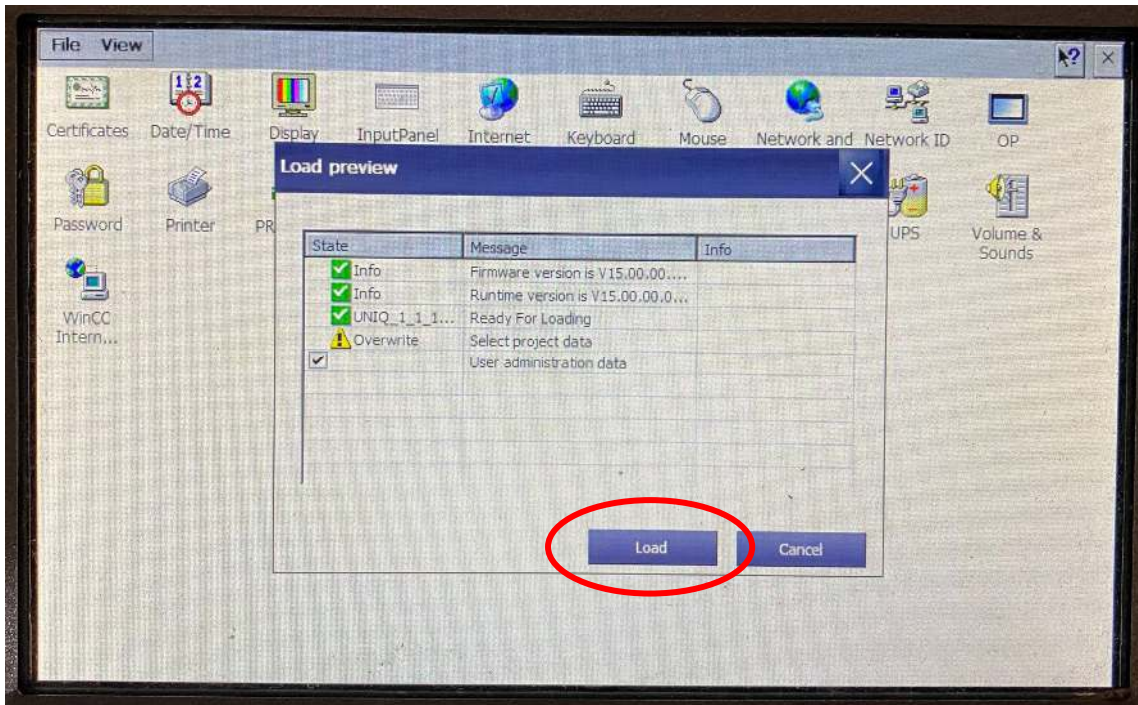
File View

Certificates Date/Time Display InputPanel Internet Keyboard Mouse Network and Network ID OP

Password Printer PR UPS Volume & Sounds

WinCC Intern...

Load preview

| State | Message | Info |
|---|---|---|
| Info | Firmware version is V15.00.00.... | |
| Info | Runtime version is V15.00.00.0... | |
| UNIQ_1_1_1... | Ready For Loading | |
| Overwrite | Select project data | |
| ✔ | User administration data | |

Load Cancel